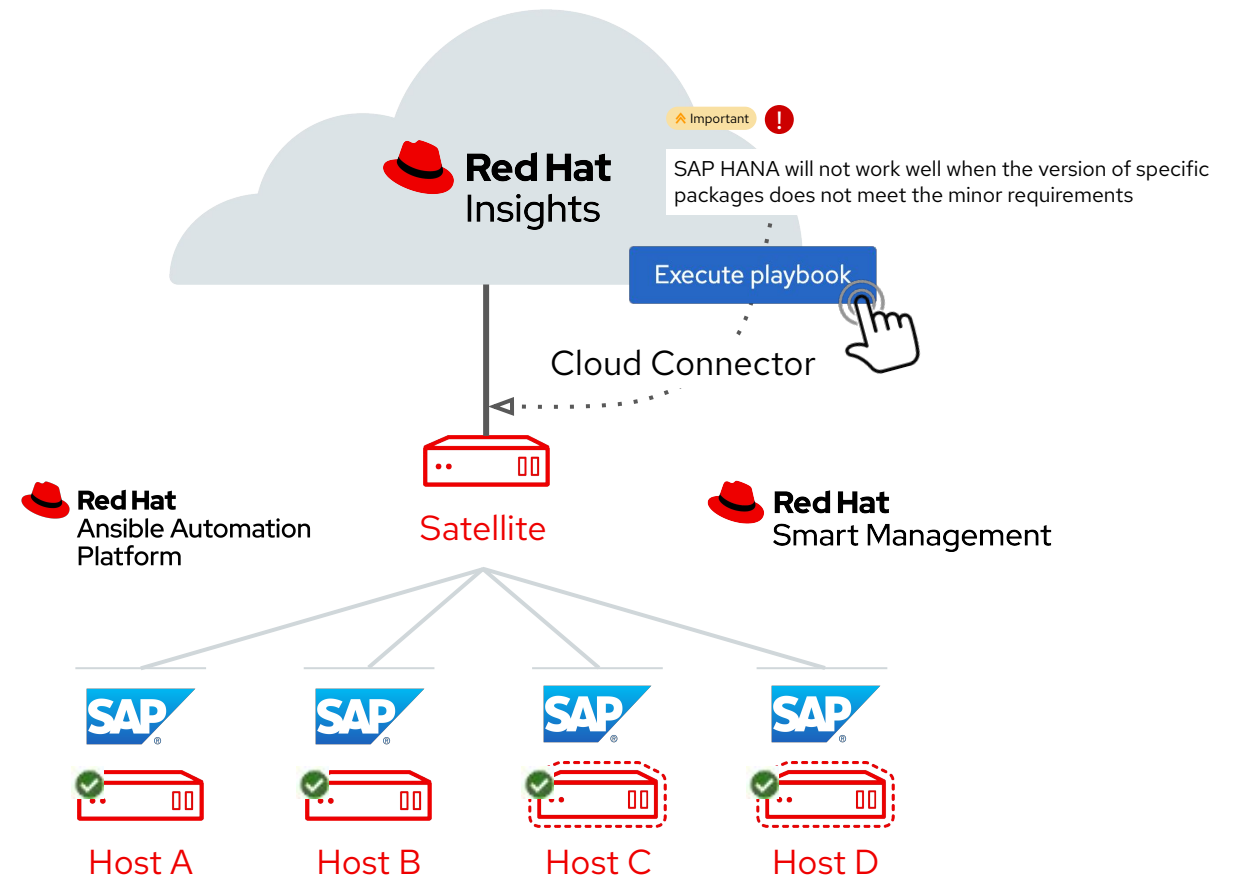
Red Hat
Insights

Important

SAP HANA will not work well when the version of specific packages does not meet the minor requirements

Execute playbook

Cloud Connector

Red Hat
Ansible Automation Platform

Satellite

Red Hat
Smart Management

SAP

SAP

SAP

SAP

Host A

Host B

Host C

Host D